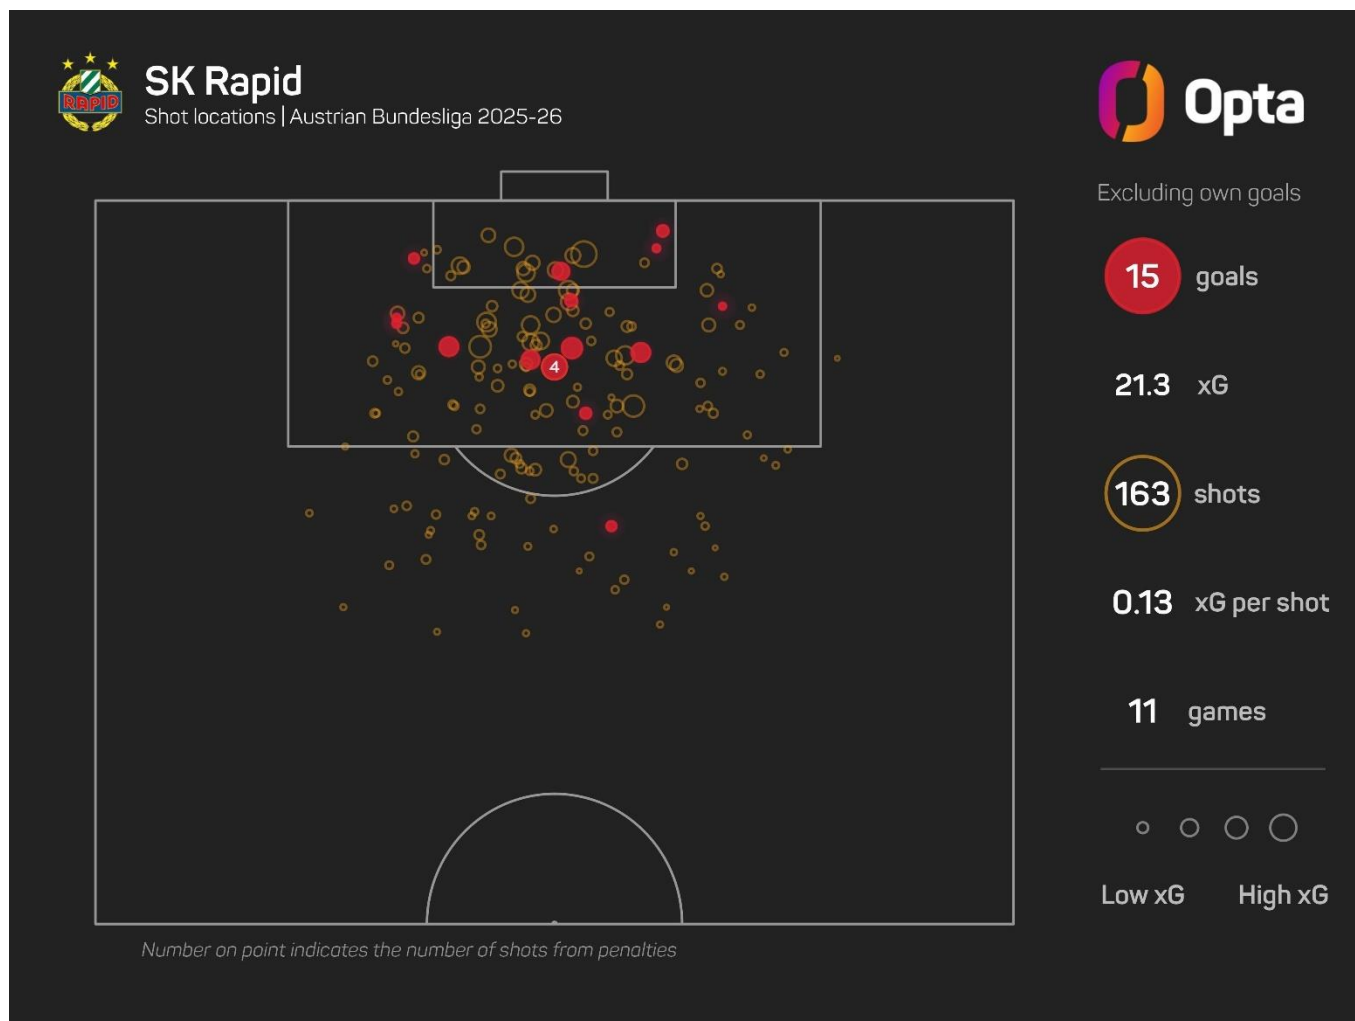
RAPID

SK Rapid
Shot locations | Austrian Bundesliga 2025-26

Opta

Excluding own goals

15 goals

21.3 xG

163 shots

0.13 xG per shot

11 games

Low xG High xG

4

Number on point indicates the number of shots from penalties